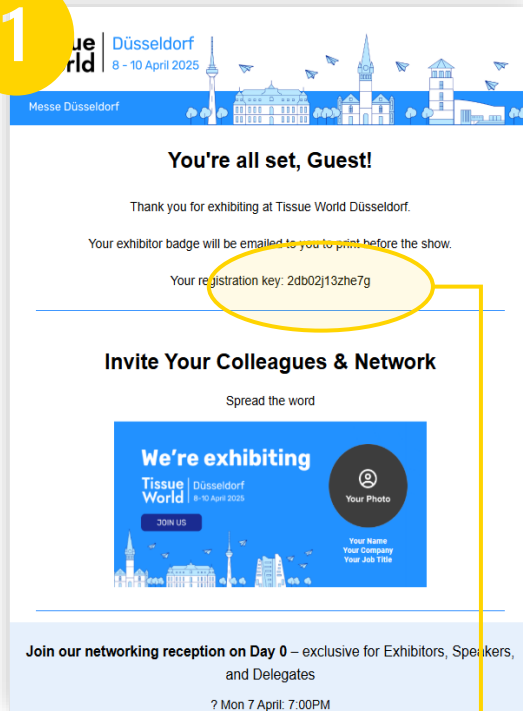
1

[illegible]ue
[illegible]rld | Düsseldorf
8 - 10 April 2025

Messe Düsseldorf

You're all set, Guest!

Thank you for exhibiting at Tissue World Düsseldorf.

Your exhibitor badge will be emailed to you to print before the show.

Your registration key: 2db02j13zhe7g

Invite Your Colleagues & Network

Spread the word

We're exhibiting
Tissue World | Düsseldorf
8-10 April 2025
JOIN US

Your Photo

Your Name
Your Company
Your Job Title

Join our networking reception on Day 0 – exclusive for Exhibitors, Speakers, and Delegates

? Mon 7 April: 7:00PM